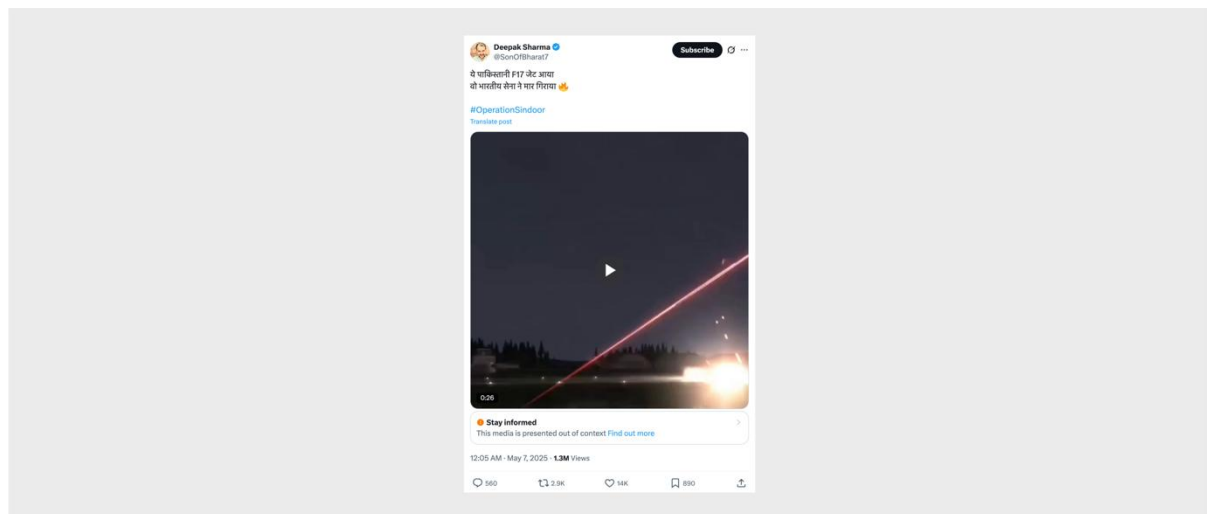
Deepak Sharma
@SonOfBharat7

Subscribe

ये पाकिस्तानी F17 जेट आया
वो भारतीय सेना ने मार गिराया 🔥

#OperationSindoor
Translate post

0:26

Stay informed
This media is presented out of context Find out more

12:05 AM · May 7, 2025 · 1.3M Views

560 2.9K 14K 890